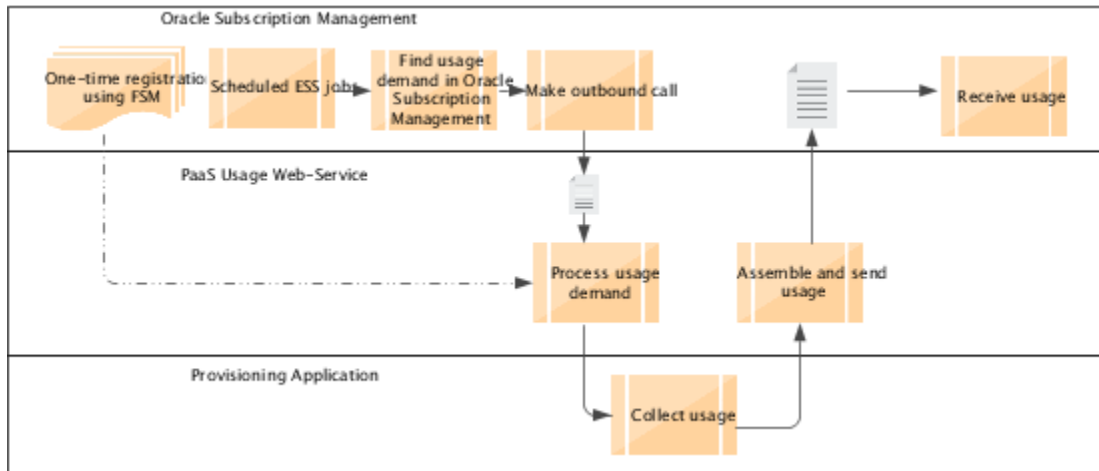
Oracle Subscription Management

One-time registratio using FSM

Scheduled ESS jobs

Find usage demand in Oracle Subscription Management

Make outbound call

Receive usage

PaaS Usage Web-Service

Process usage demand

Assemble and send usage

Provisioning Application

Collect usage